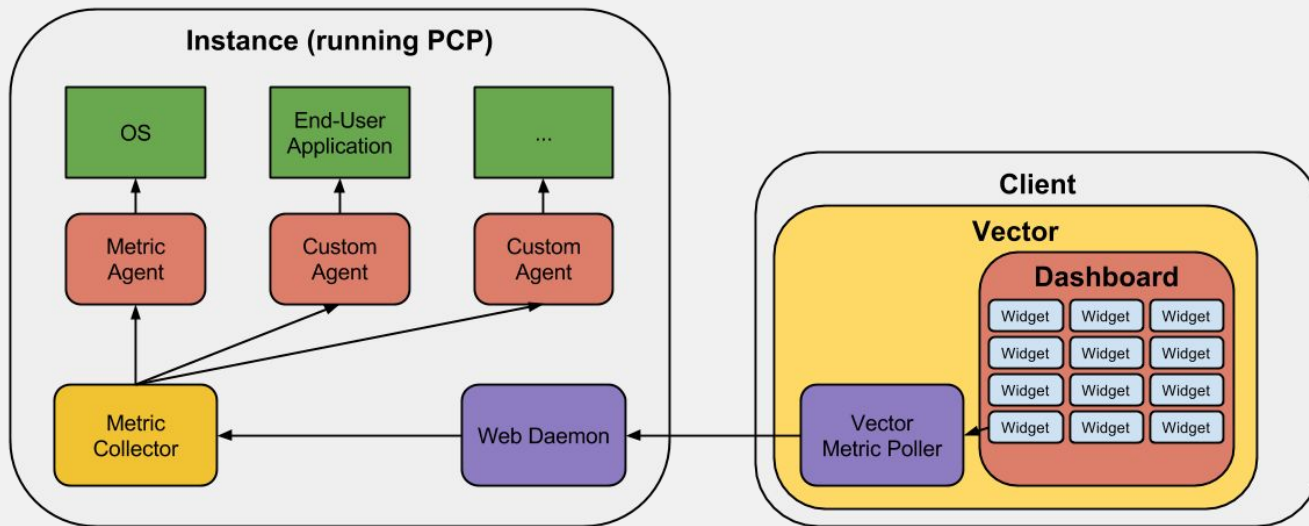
Instance (running PCP)

OS

End-User Application

...

Metric Agent

Custom Agent

Custom Agent

Metric Collector

Web Daemon

Client

Vector

Dashboard

Widget Widget Widget
Widget Widget Widget
Widget Widget Widget
Widget Widget Widget

Vector Metric Poller